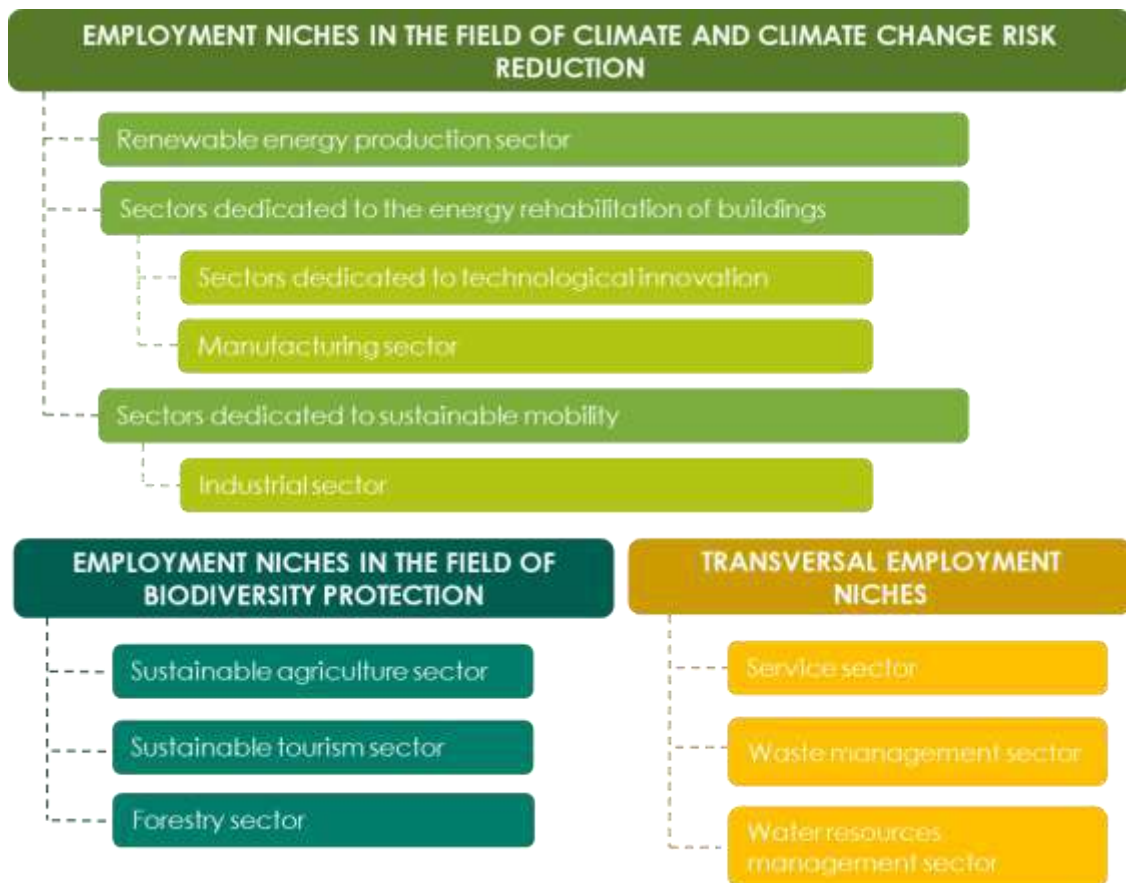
EMPLOYMENT NICHES IN THE FIELD OF CLIMATE AND CLIMATE CHANGE RISK REDUCTION

Renewable energy production sector

Sectors dedicated to the energy rehabilitation of buildings

Sectors dedicated to technological innovation

Manufacturing sector

Sectors dedicated to sustainable mobility

Industrial sector

EMPLOYMENT NICHES IN THE FIELD OF BIODIVERSITY PROTECTION

Sustainable agriculture sector

Sustainable tourism sector

Forestry sector

TRANSVERSAL EMPLOYMENT NICHES

Service sector

Waste management sector

Water resources management sector